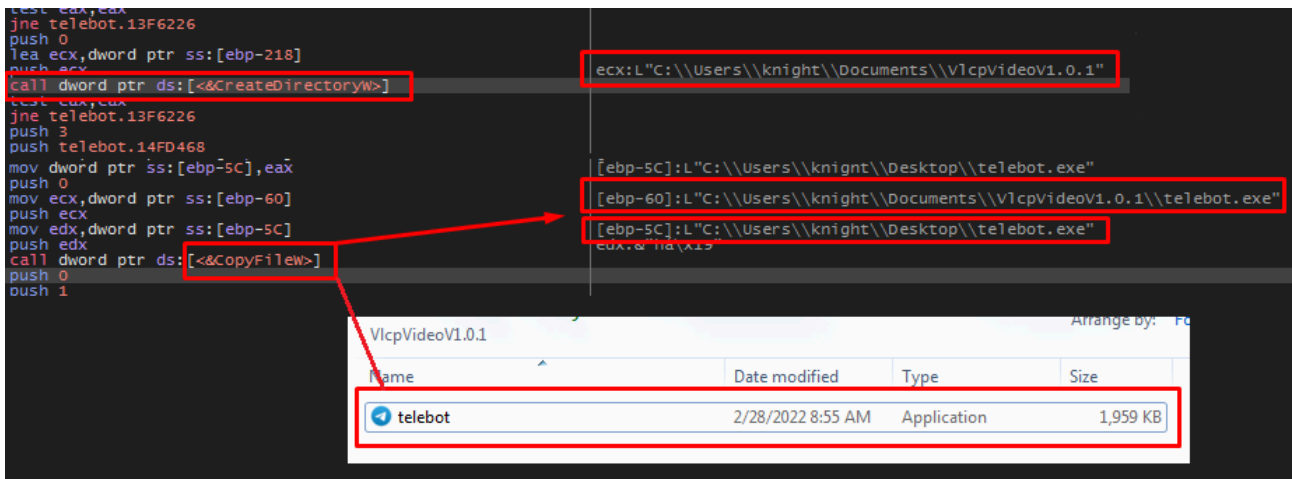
test eax,eax
jne telebot.13F6226
push 0
lea ecx,dword ptr ss:[ebp-218]
push ecx
call dword ptr ds:[<&CreateDirectoryW>]
test eax,eax
jne telebot.13F6226
push 3
push telebot.14FD468
mov dword ptr ss:[ebp-5C],eax
push 0
mov ecx,dword ptr ss:[ebp-60]
push ecx
mov edx,dword ptr ss:[ebp-5C]
push edx
call dword ptr ds:[<&CopyFileW>]
push 0
push 1

ecx:L"C:\\Users\\knight\\Documents\\VlcpVideoV1.0.1"

[ebp-5C]:L"C:\\Users\\knignt\\Desktop\\telebot.exe"
[ebp-60]:L"C:\\Users\\knight\\Documents\\VlcpVideoV1.0.1\\telebot.exe"
[ebp-5C]:L"C:\\Users\\knight\\Desktop\\telebot.exe"
edx:&"na\x19"

VlcpVideoV1.0.1
Arrange by: Fo

| Name | Date modified | Type | Size |
|---|---|---|---|
| telebot | 2/28/2022 8:55 AM | Application | 1,959 KB |